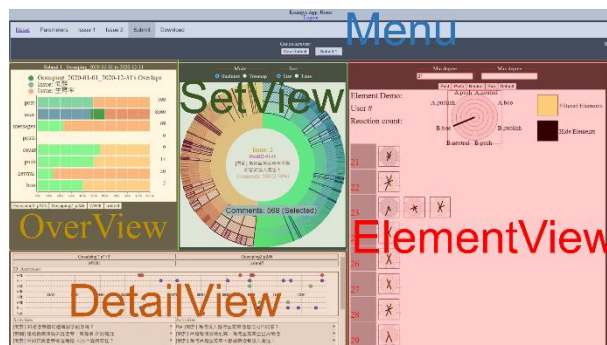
Menu
Reset Parameters Issue 1 Issue 2 Submit Download
SetView
OverView
DetailView
ElementView
Element Demo:
User #
Reaction count:
Mode
Sunburst Treemap
Sort
Size Time
Issue: 2
Comments: 568 (Selected)
Filtered Elements
Hide Elements
Grouping: 2020-01-01_2020-12-31's Overlaps
post
user
messages
post
count
user
arrival
loser
Activities
21
22
23
24
25
26
27
28
29